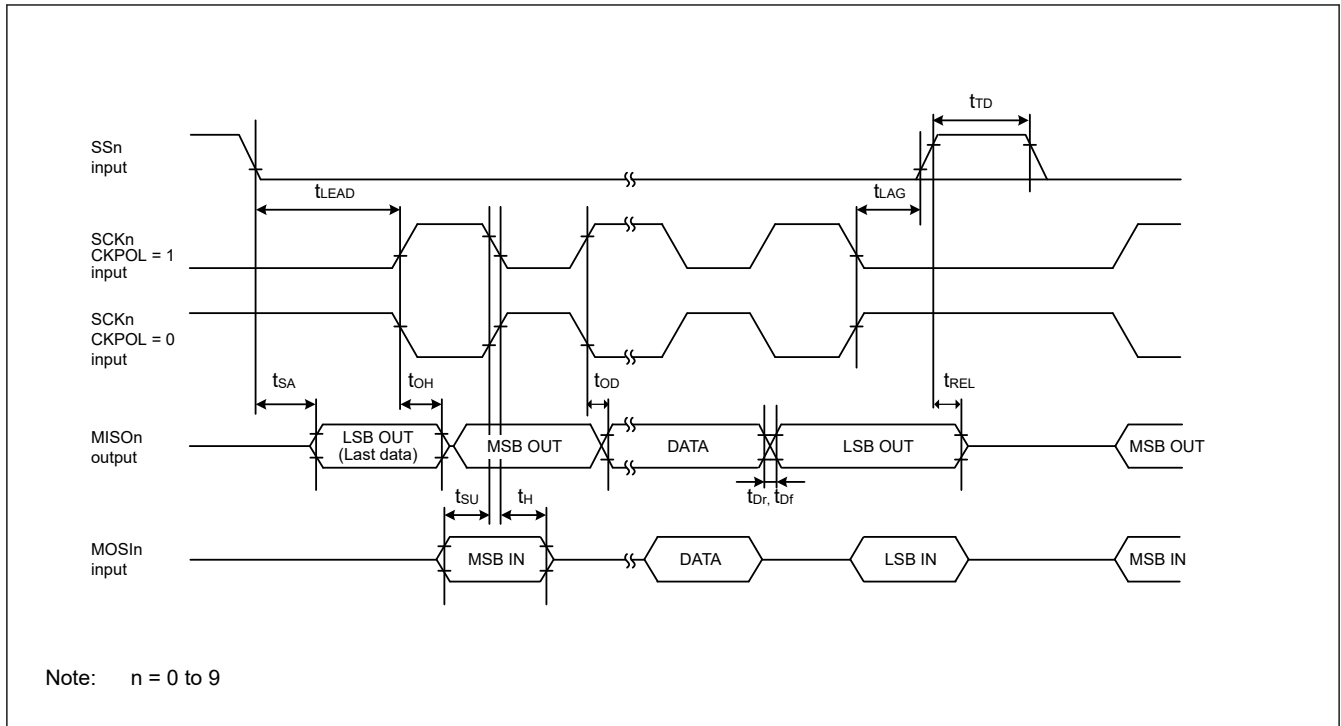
$t_{TD}$

SSn input

$t_{LEAD}$

$t_{LAG}$

SCKn CKPOL = 1 input

SCKn CKPOL = 0 input

$t_{SA}$

$t_{OH}$

$t_{OD}$

$t_{REL}$

MISOn output

LSB OUT (Last data)

MSB OUT

DATA

LSB OUT

MSB OUT

$t_{SU}$

$t_{H}$

$t_{Dr}$, $t_{Df}$

MOSIn input

MSB IN

DATA

LSB IN

MSB IN

Note: n = 0 to 9